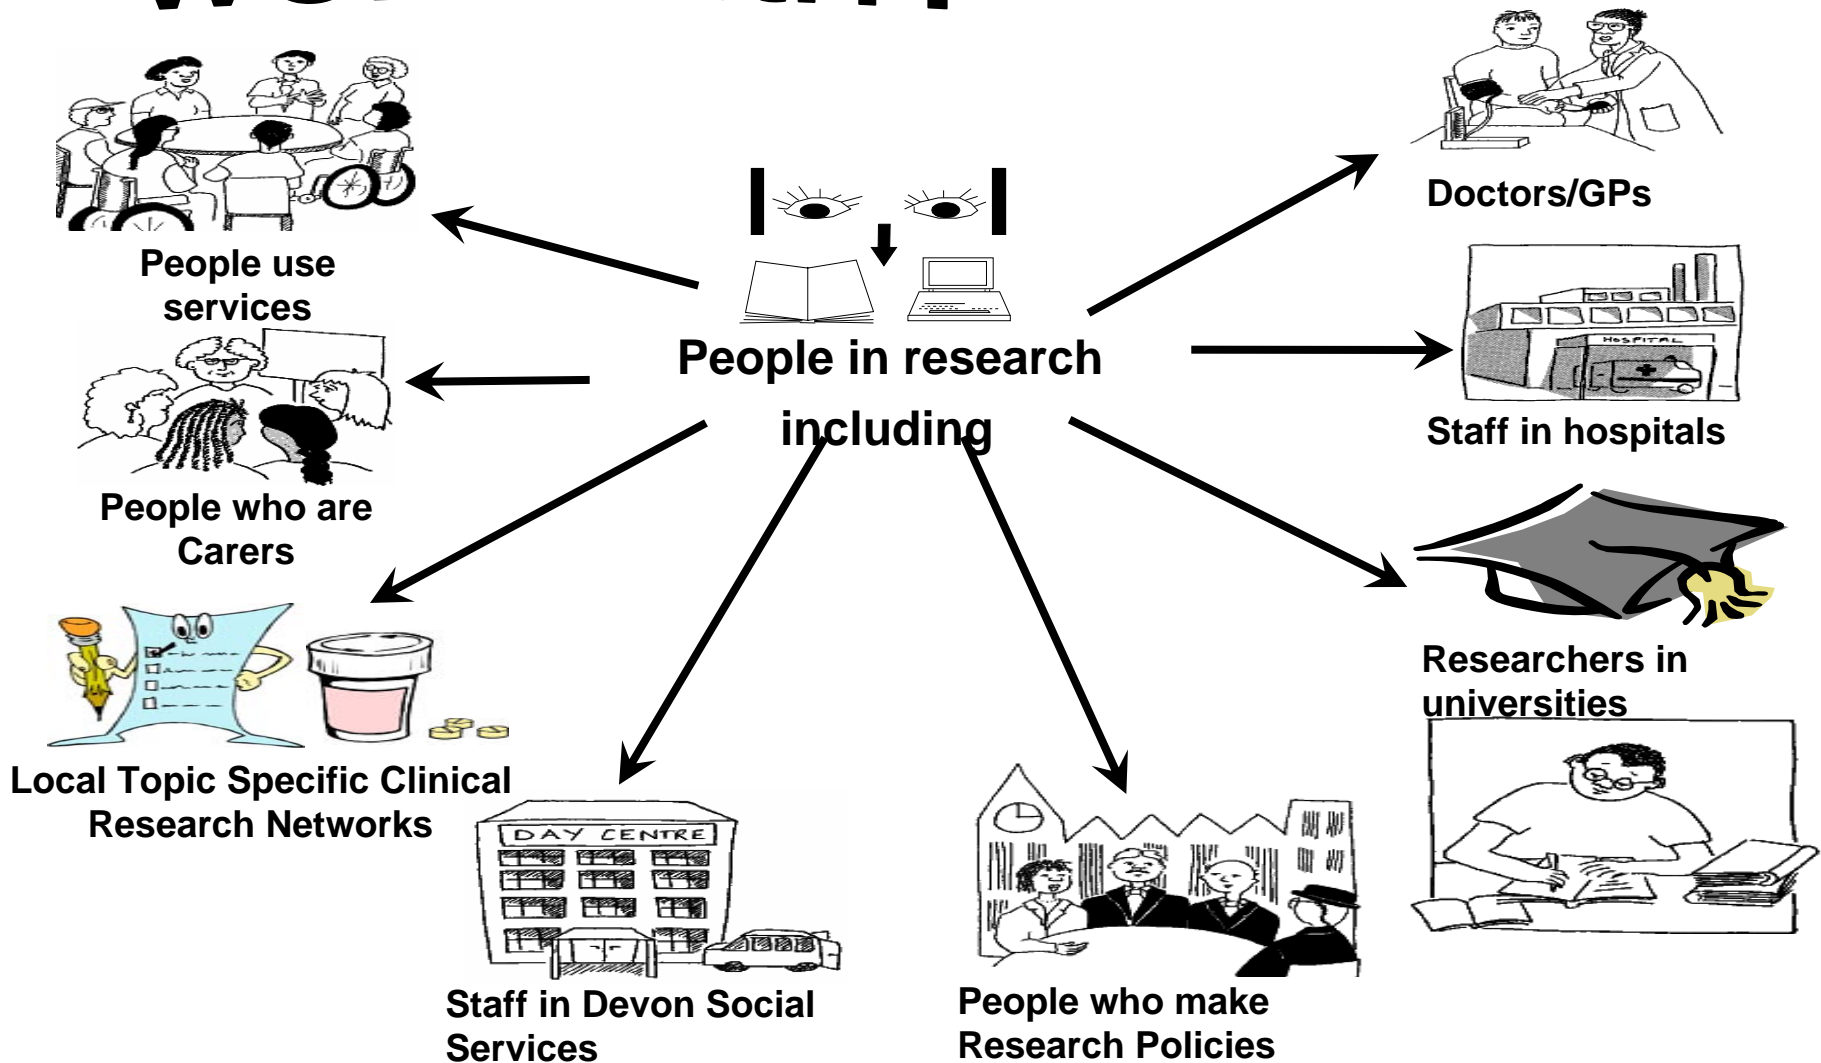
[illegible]

People use services

People who are Carers

Local Topic Specific Clinical Research Networks

People in research including

Doctors/GPs

Staff in hospitals

HOSPITAL

Researchers in universities

DAY CENTRE

Staff in Devon Social Services

People who make Research Policies